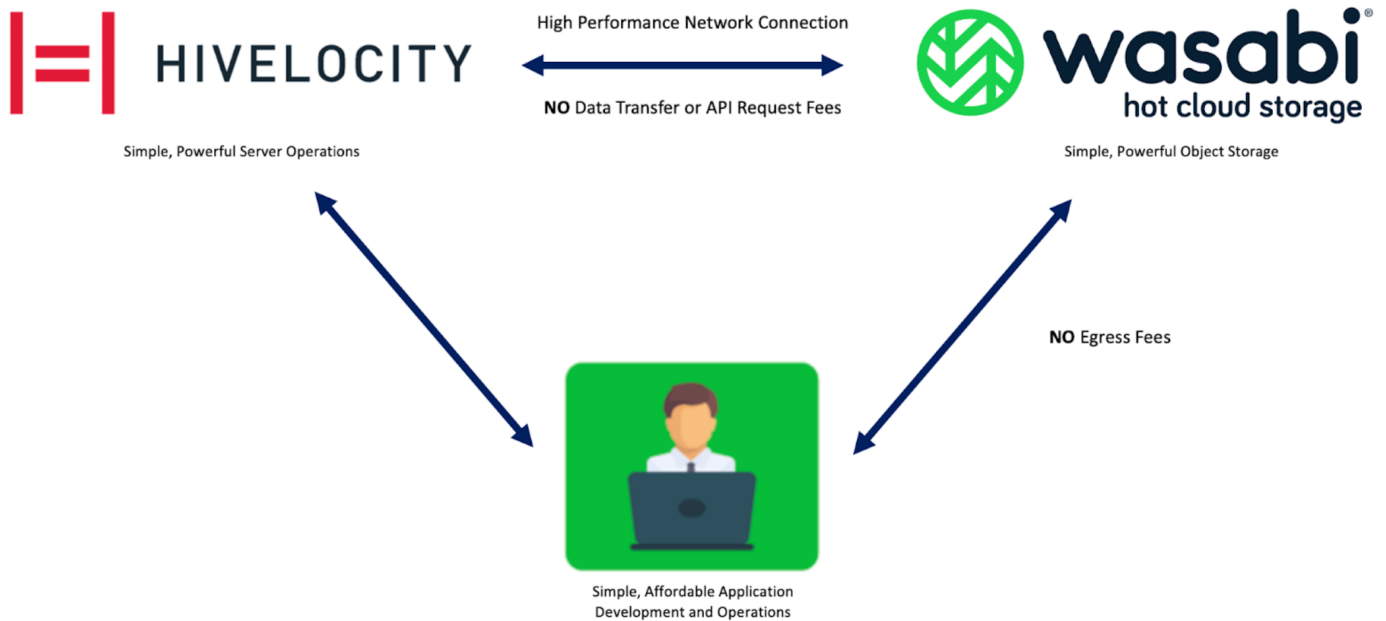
HIVELOCITY

High Performance Network Connection

NO Data Transfer or API Request Fees

wasabi®
hot cloud storage

Simple, Powerful Server Operations

Simple, Powerful Object Storage

NO Egress Fees

Simple, Affordable Application Development and Operations